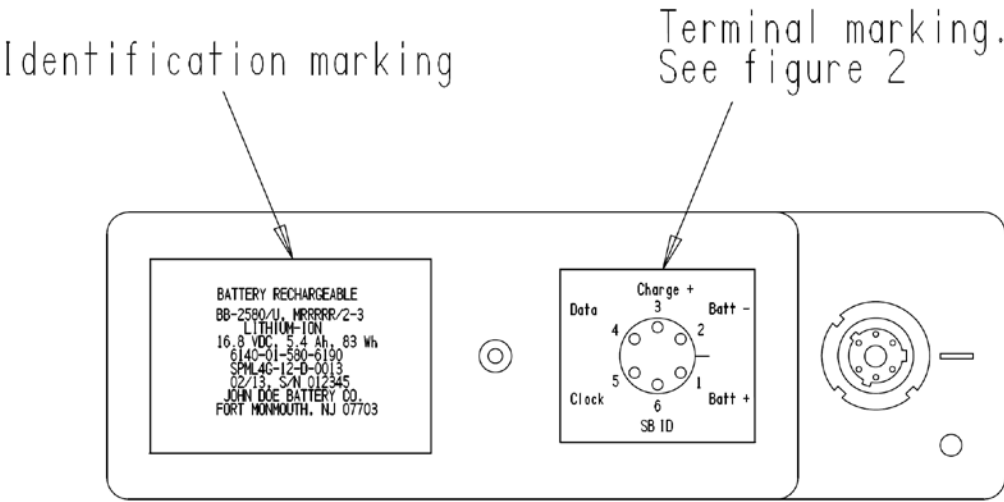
Identification marking

Terminal marking. See figure 2

BATTERY RECHARGEABLE
BB-2580/U, MRRRRR/2-3
LITHIUM-ION
16.8 VDC, 5.4 Ah, 83 Wh
6140-01-580-6190
SPML4G-12-D-0013
02/13, S/N 012345
JOHN DOE BATTERY CO.
FORT MONMOUTH, NJ 07703

Charge +
3
Data
Batt -
4
2
5
1
Clock
Batt +
6
SB ID